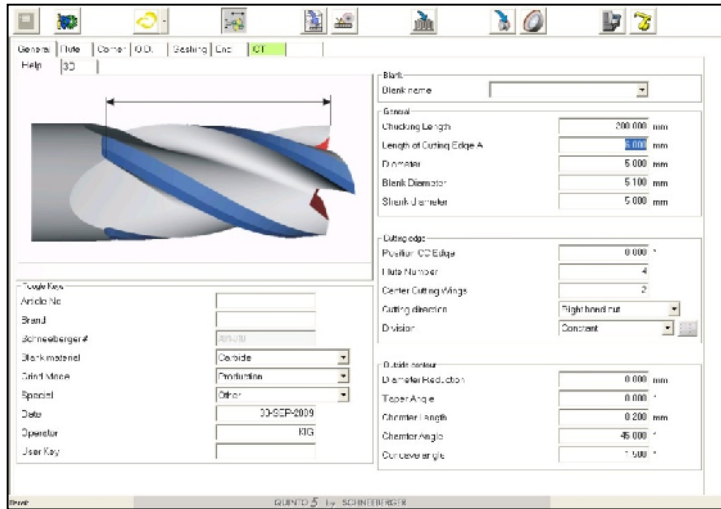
General | Flute | Corner | O.D. | Gashing | End | CT

Help | 3D

Blank
Blank name

General
Chucking Length 200.000 mm
Length of Cutting Edge A 5.000 mm
Diameter 5.000 mm
Blank Diameter 5.100 mm
Shank Diameter 5.000 mm

Cutting edge
Position CE Edge 0.000 °
Flute Number 4
Center Cutting Wings 2
Cutting direction Right hand cut
Division Constant

Outside contour
Diameter Reduction 0.000 mm
Taper Angle 0.000 °
Chamfer Length 0.200 mm
Chamfer Angle 45.000 °
Concave angle 1.500 °

Toggle Keys
Article No
Brand
Schneeberger # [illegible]
Blank material Carbide
Grind Mode Production
Special Other
Date 30-SEP-2009
Operator KIG
User Key

Ready
QUINTO 5 by SCHNEEBERGER